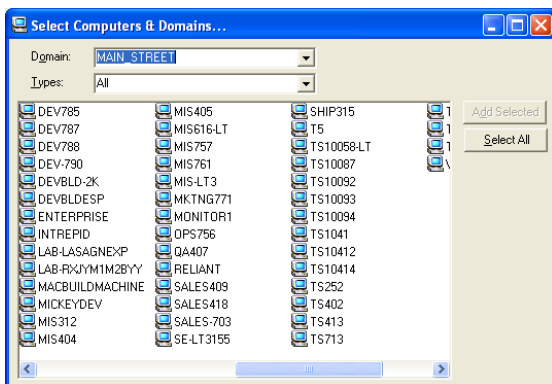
Select Computers & Domains...

Domain: MAIN_STREET

Types: All

DEV785
DEV787
DEV788
DEV-790
DEVBLD-2K
DEVBLDESP
ENTERPRISE
INTREPID
LAB-LASAGNEXP
LAB-RXJYM1M2BYY
MACBUILDMACHINE
MICKEYDEV
MIS312
MIS404

MIS405
MIS616-LT
MIS757
MIS761
MIS-LT3
MKTNG771
MONITOR1
OPS756
QA407
RELIANT
SALES409
SALES418
SALES-703
SE-LT3155

SHIP315
T5
TS10058-LT
TS10087
TS10092
TS10093
TS10094
TS1041
TS10412
TS10414
TS252
TS402
TS413
TS713

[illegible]
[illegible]
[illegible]
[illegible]

Add Selected
Select All